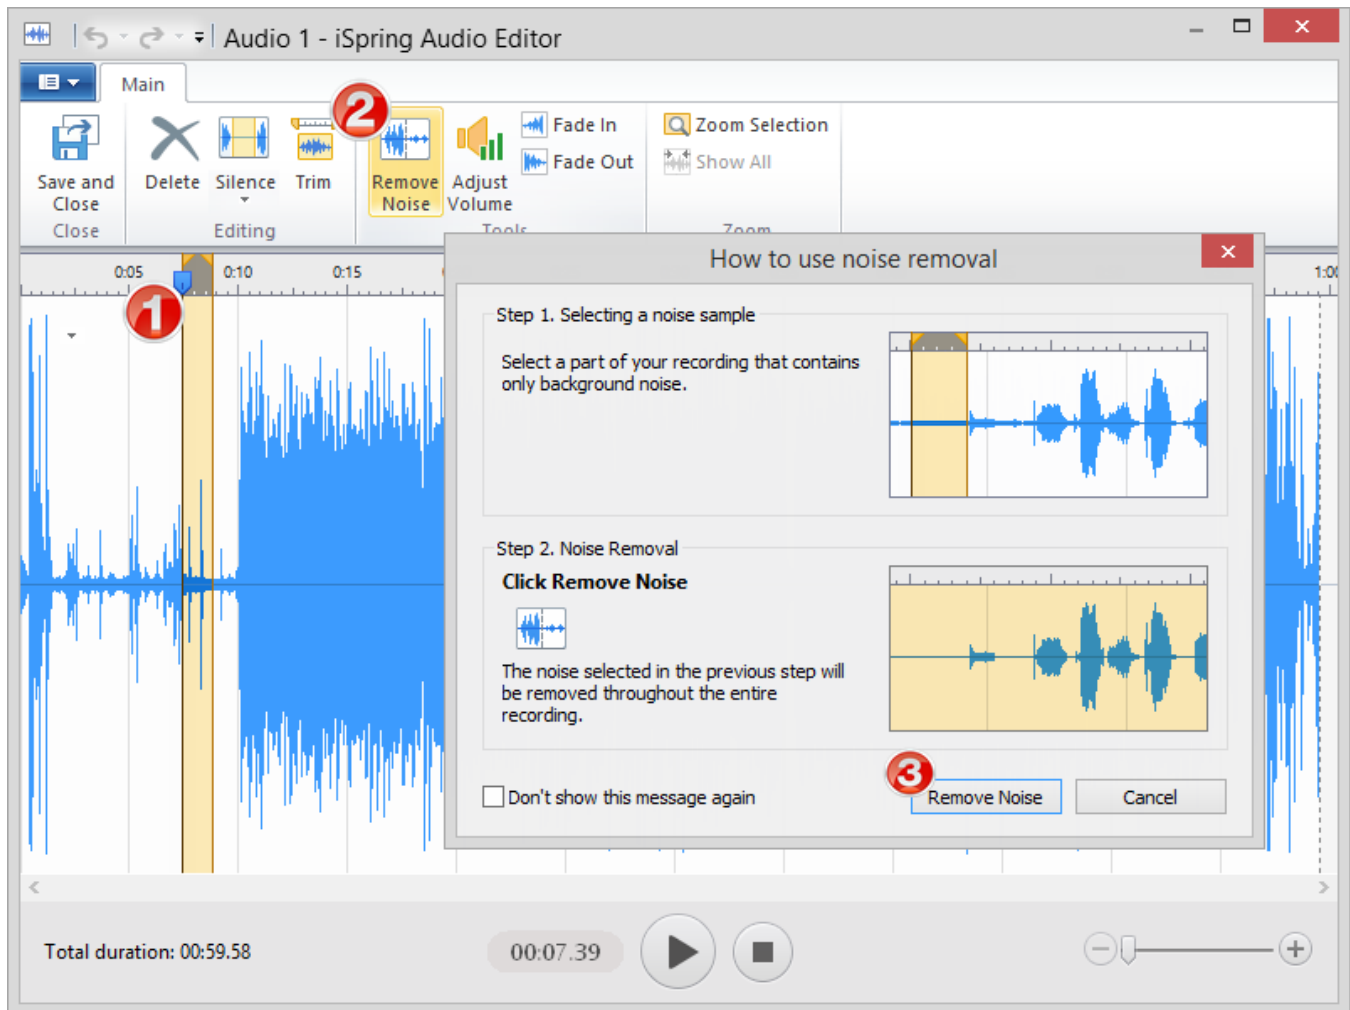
Audio 1 - iSpring Audio Editor

Main

Save and Close
Close

Delete
Silence
Trim
Editing

2
Remove Noise
Adjust Volume
Fade In
Fade Out
Tools

Zoom Selection
Show All
Zoom

0:05
0:10
0:15
1:0

1

How to use noise removal

Step 1. Selecting a noise sample

Select a part of your recording that contains only background noise.

Step 2. Noise Removal

Click Remove Noise

The noise selected in the previous step will be removed throughout the entire recording.

Don't show this message again

3
Remove Noise
Cancel

Total duration: 00:59.58

00:07.39